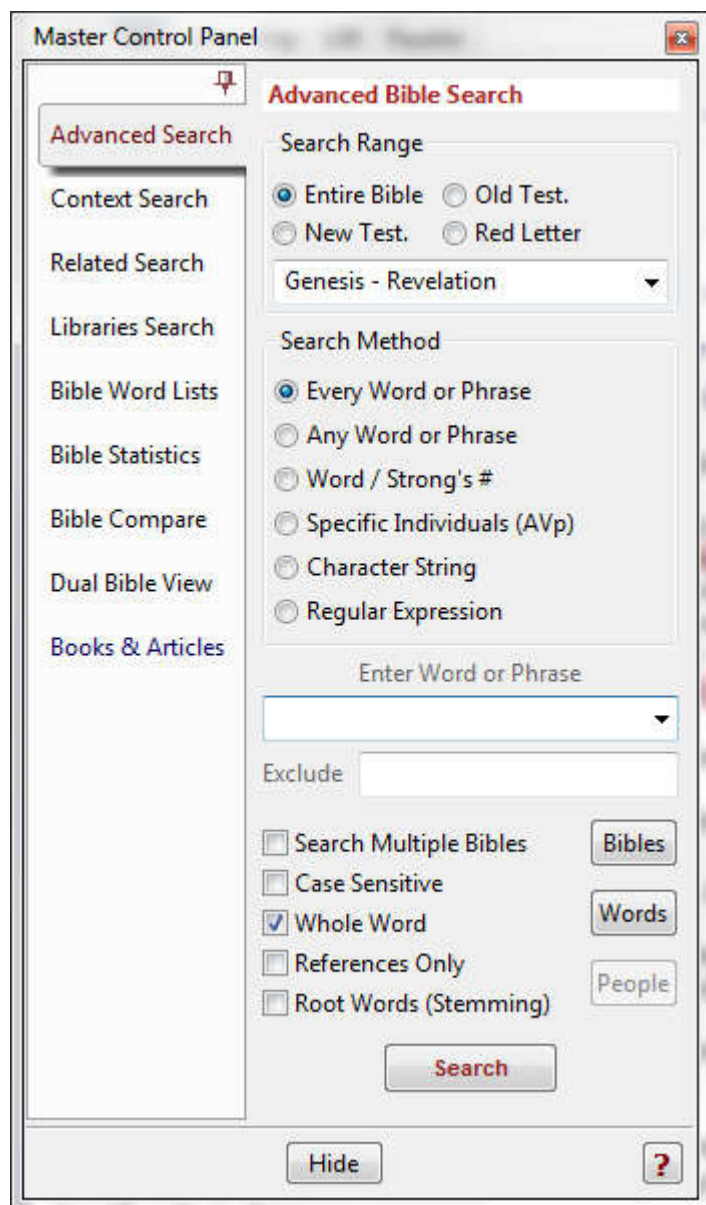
Master Control Panel

Advanced Search
Context Search
Related Search
Libraries Search
Bible Word Lists
Bible Statistics
Bible Compare
Dual Bible View
Books & Articles

Advanced Bible Search

Search Range
Entire Bible
Old Test.
New Test.
Red Letter
Genesis - Revelation

Search Method
Every Word or Phrase
Any Word or Phrase
Word / Strong's #
Specific Individuals (AVp)
Character String
Regular Expression

Enter Word or Phrase

Exclude

Search Multiple Bibles
Bibles
Case Sensitive
Whole Word
Words
References Only
People
Root Words (Stemming)

Search

Hide
?